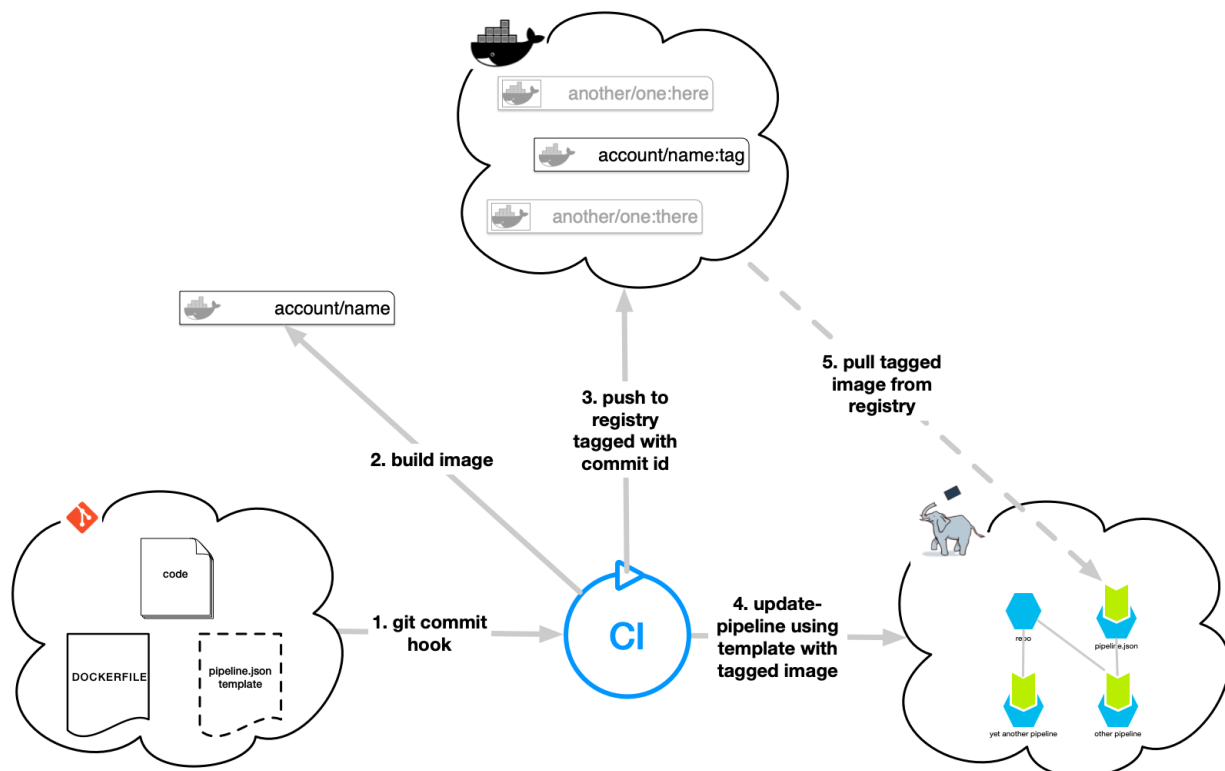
another/one:here

account/name:tag

another/one:there

account/name

5. pull tagged image from registry

3. push to registry tagged with commit id

2. build image

code

DOCKERFILE

pipeline.json template

1. git commit hook

CI

4. update-pipeline using template with tagged image

repo

pipeline.json

yet another pipeline

other pipeline